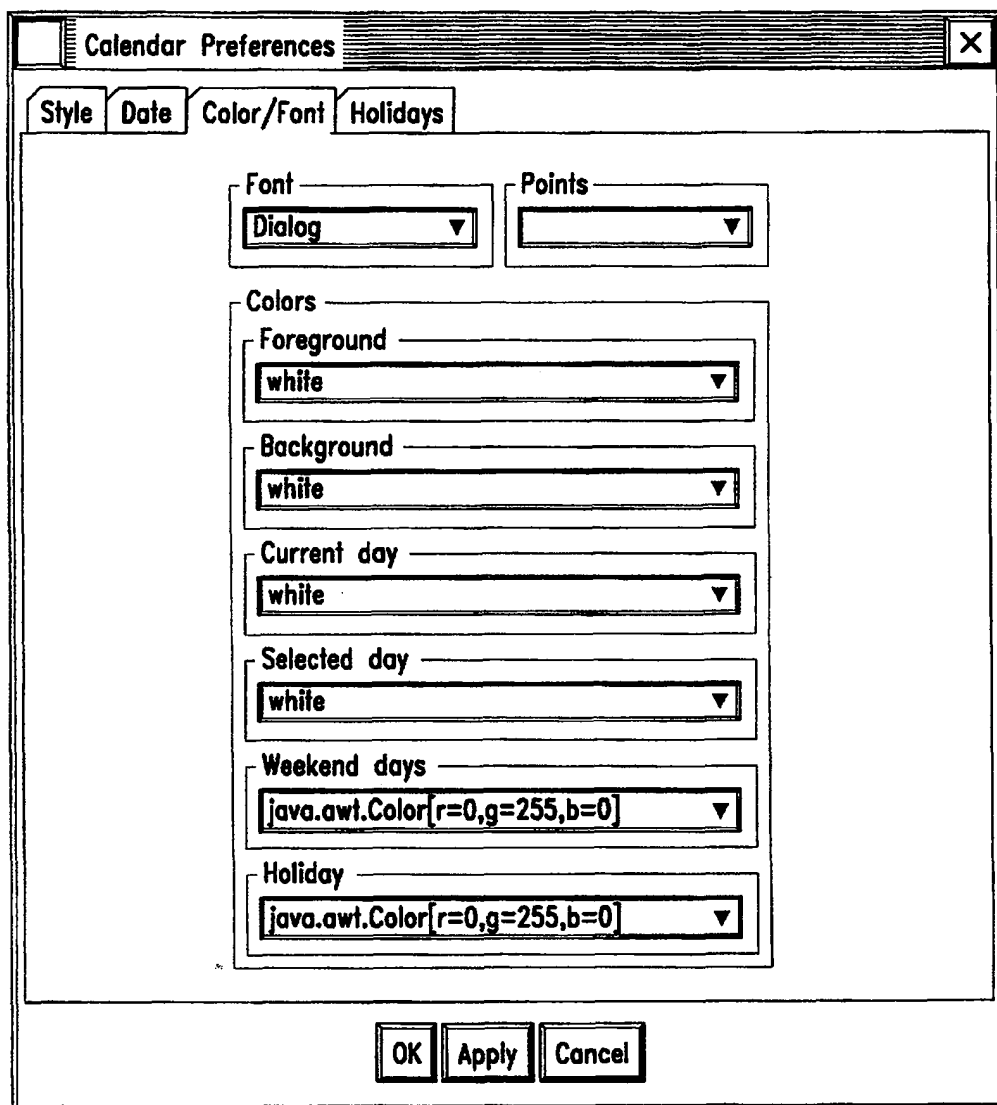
Calendar Preferences

Style | Date | Color/Font | Holidays

Font
Dialog

Points

Colors

Foreground
white

Background
white

Current day
white

Selected day
white

Weekend days
java.awt.Color[r=0,g=255,b=0]

Holiday
java.awt.Color[r=0,g=255,b=0]

OK | Apply | Cancel